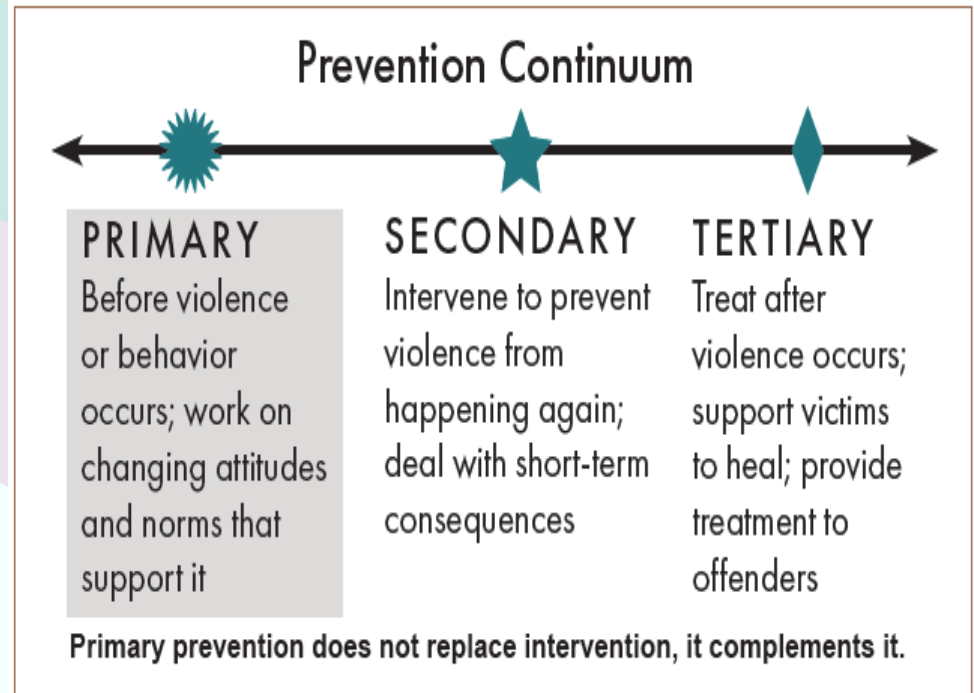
Prevention Continuum

PRIMARY
Before violence or behavior occurs; work on changing attitudes and norms that support it

SECONDARY
Intervene to prevent violence from happening again; deal with short-term consequences

TERTIARY
Treat after violence occurs; support victims to heal; provide treatment to offenders

Primary prevention does not replace intervention, it complements it.